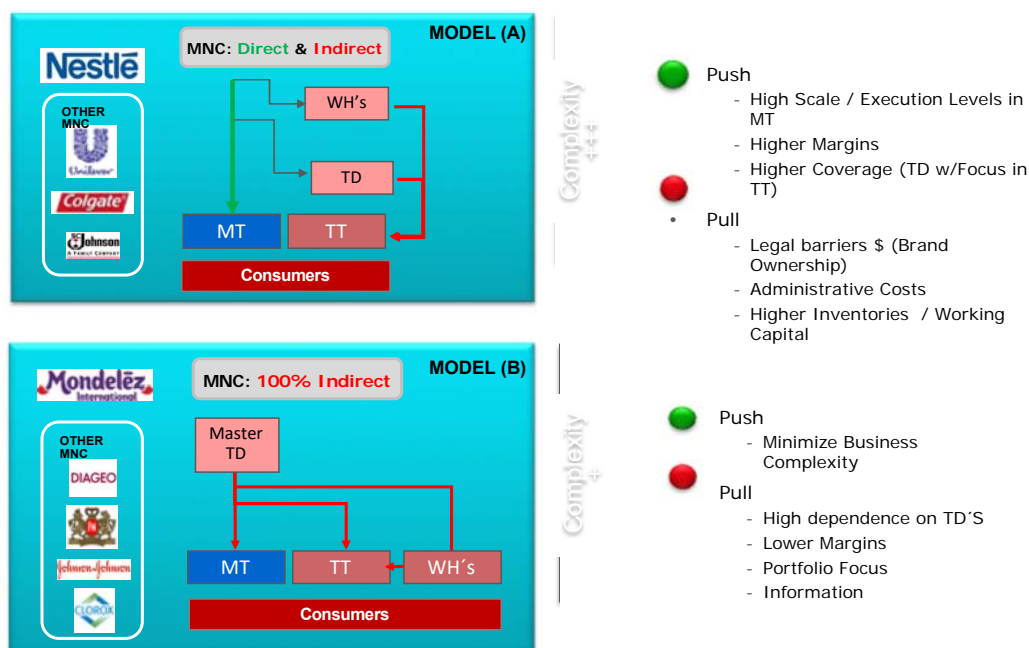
MODEL (A)

Nestlé

MNC: Direct & Indirect

OTHER MNC

Unilever

Colgate

SC Johnson A FAMILY COMPANY

WH's

TD

MT

TT

Consumers

Complexity +++

Push
- High Scale / Execution Levels in MT
- Higher Margins
- Higher Coverage (TD w/Focus in TT)

Pull
- Legal barriers $ (Brand Ownership)
- Administrative Costs
- Higher Inventories / Working Capital

MODEL (B)

Mondelēz International

MNC: 100% Indirect

OTHER MNC

DIAGEO

Johnson & Johnson

CLOROX

Master TD

MT

TT

WH´s

Consumers

Complexity +

Push
- Minimize Business Complexity

Pull
- High dependence on TD´S
- Lower Margins
- Portfolio Focus
- Information